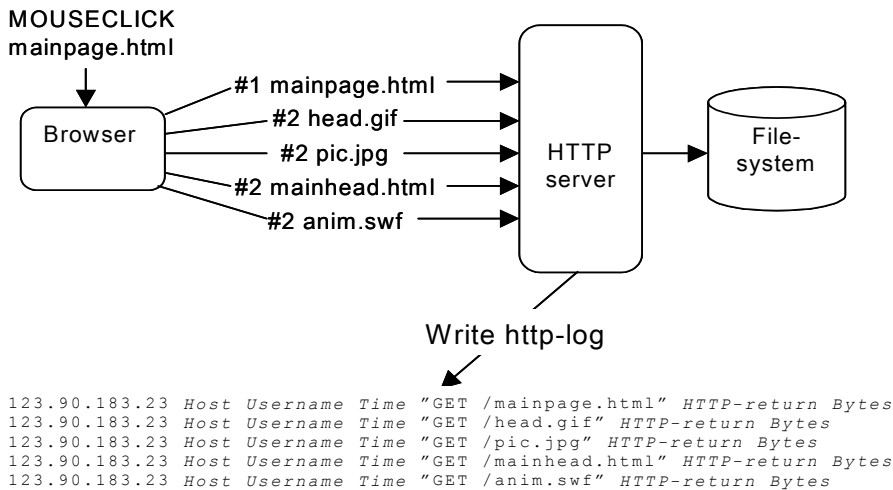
MOUSECLICK
mainpage.html

Browser

#1 mainpage.html
#2 head.gif
#2 pic.jpg
#2 mainhead.html
#2 anim.swf

HTTP server

File-system

Write http-log

123.90.183.23 Host Username Time "GET /mainpage.html" HTTP-return Bytes
123.90.183.23 Host Username Time "GET /head.gif" HTTP-return Bytes
123.90.183.23 Host Username Time "GET /pic.jpg" HTTP-return Bytes
123.90.183.23 Host Username Time "GET /mainhead.html" HTTP-return Bytes
123.90.183.23 Host Username Time "GET /anim.swf" HTTP-return Bytes